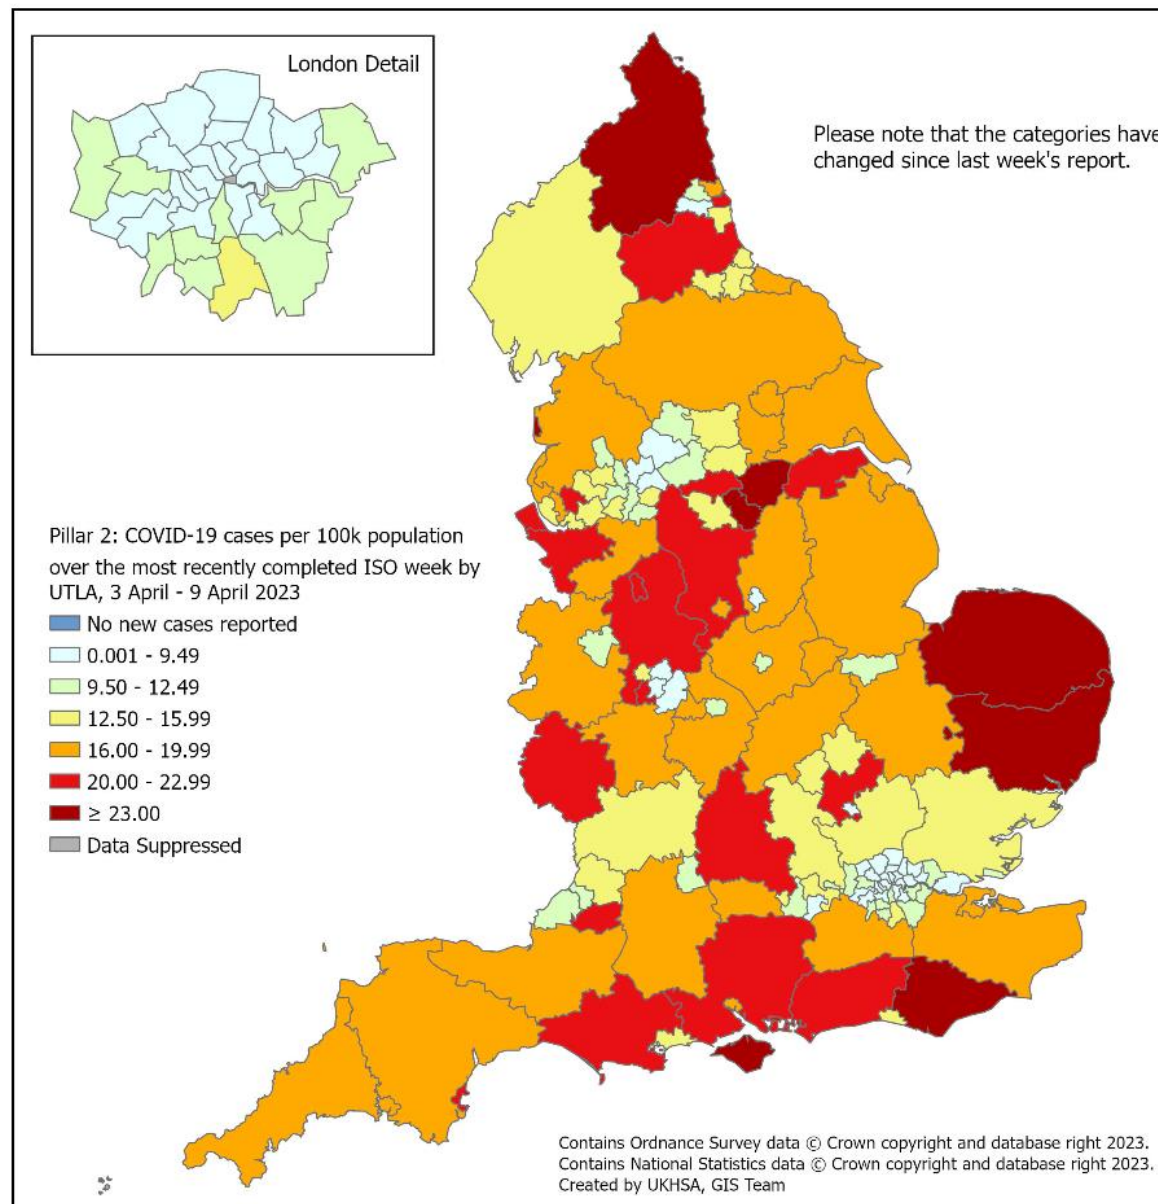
London Detail

Please note that the categories have changed since last week's report.

Pillar 2: COVID-19 cases per 100k population over the most recently completed ISO week by UTLA, 3 April - 9 April 2023

No new cases reported
0.001 - 9.49
9.50 - 12.49
12.50 - 15.99
16.00 - 19.99
20.00 - 22.99
≥ 23.00
Data Suppressed

Contains Ordnance Survey data © Crown copyright and database right 2023.
Contains National Statistics data © Crown copyright and database right 2023.
Created by UKHSA, GIS Team